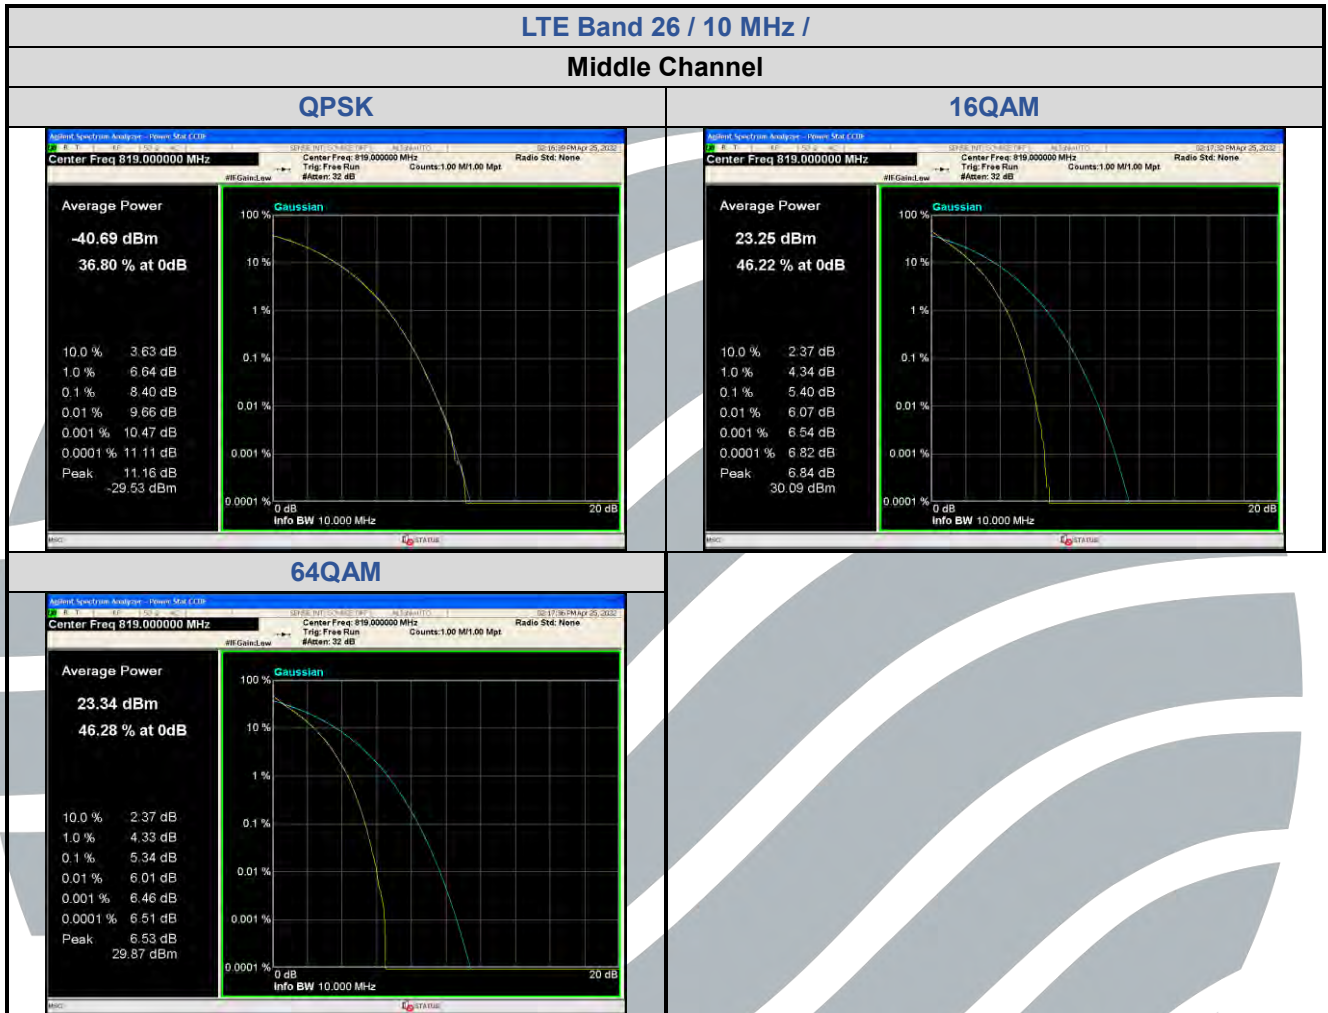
LTE Band 26 / 10 MHz /

Middle Channel

QPSK

Agilent Spectrum Analyzer - Power Stat CCDF

Center Freq 819.000000 MHz

Center Freq: 819.000000 MHz
Trig: Free Run
#Atten: 32 dB

Counts:1.00 M/1.00 Mpt

Radio Std: None

#IFGain:Low

Average Power

-40.69 dBm

36.80 % at 0dB

| | |
|---|---|
| 10.0 % | 3.63 dB |
| 1.0 % | 6.64 dB |
| 0.1 % | 8.40 dB |
| 0.01 % | 9.66 dB |
| 0.001 % | 10.47 dB |
| 0.0001 % | 11.11 dB |
| Peak | 11.16 dB |
| | -29.53 dBm |

Gaussian

100 %
10 %
1 %
0.1 %
0.01 %
0.001 %
0.0001 %

0 dB
20 dB
Info BW 10.000 MHz

MSG
STATUS

16QAM

Agilent Spectrum Analyzer - Power Stat CCDF

Center Freq 819.000000 MHz

Center Freq: 819.000000 MHz
Trig: Free Run
#Atten: 32 dB

Counts:1.00 M/1.00 Mpt

Radio Std: None

#IFGain:Low

Average Power

23.25 dBm

46.22 % at 0dB

| | |
|---|---|
| 10.0 % | 2.37 dB |
| 1.0 % | 4.34 dB |
| 0.1 % | 5.40 dB |
| 0.01 % | 6.07 dB |
| 0.001 % | 6.54 dB |
| 0.0001 % | 6.82 dB |
| Peak | 6.84 dB |
| | 30.09 dBm |

Gaussian

100 %
10 %
1 %
0.1 %
0.01 %
0.001 %
0.0001 %

0 dB
20 dB
Info BW 10.000 MHz

MSG
STATUS

64QAM

Agilent Spectrum Analyzer - Power Stat CCDF

Center Freq 819.000000 MHz

Center Freq: 819.000000 MHz
Trig: Free Run
#Atten: 32 dB

Counts:1.00 M/1.00 Mpt

Radio Std: None

#IFGain:Low

Average Power

23.34 dBm

46.28 % at 0dB

| | |
|---|---|
| 10.0 % | 2.37 dB |
| 1.0 % | 4.33 dB |
| 0.1 % | 5.34 dB |
| 0.01 % | 6.01 dB |
| 0.001 % | 6.46 dB |
| 0.0001 % | 6.51 dB |
| Peak | 6.53 dB |
| | 29.87 dBm |

Gaussian

100 %
10 %
1 %
0.1 %
0.01 %
0.001 %
0.0001 %

0 dB
20 dB
Info BW 10.000 MHz

MSG
STATUS